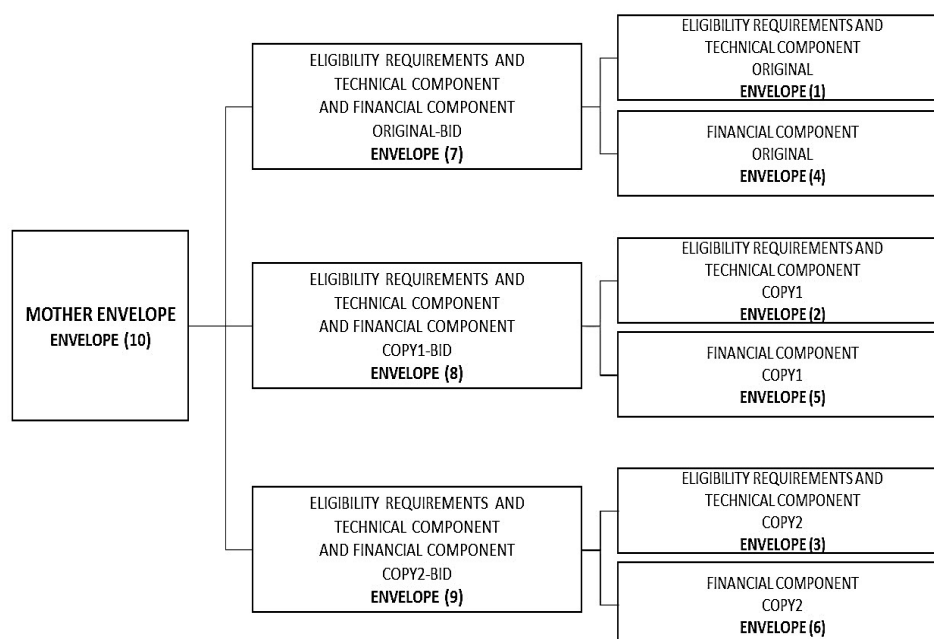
MOTHER ENVELOPE
ENVELOPE (10)

ELIGIBILITY REQUIREMENTS AND
TECHNICAL COMPONENT
AND FINANCIAL COMPONENT
ORIGINAL-BID
ENVELOPE (7)

ELIGIBILITY REQUIREMENTS AND
TECHNICAL COMPONENT
ORIGINAL
ENVELOPE (1)

FINANCIAL COMPONENT
ORIGINAL
ENVELOPE (4)

ELIGIBILITY REQUIREMENTS AND
TECHNICAL COMPONENT
AND FINANCIAL COMPONENT
COPY1-BID
ENVELOPE (8)

ELIGIBILITY REQUIREMENTS AND
TECHNICAL COMPONENT
COPY1
ENVELOPE (2)

FINANCIAL COMPONENT
COPY1
ENVELOPE (5)

ELIGIBILITY REQUIREMENTS AND
TECHNICAL COMPONENT
AND FINANCIAL COMPONENT
COPY2-BID
ENVELOPE (9)

ELIGIBILITY REQUIREMENTS AND
TECHNICAL COMPONENT
COPY2
ENVELOPE (3)

FINANCIAL COMPONENT
COPY2
ENVELOPE (6)